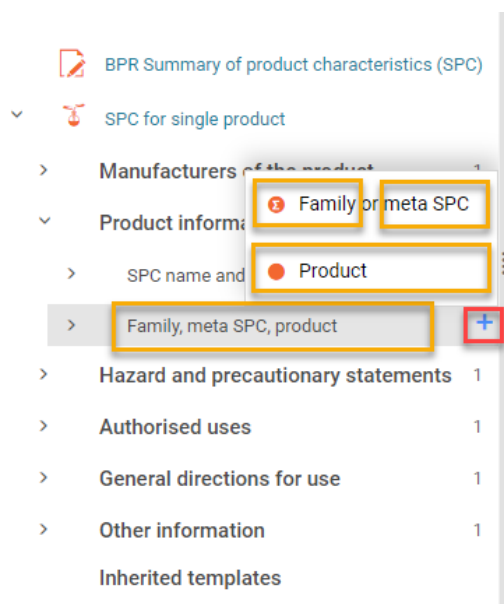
BPR Summary of product characteristics (SPC)

SPC for single product

Manufacturers of the product 1

Product informa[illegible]

SPC name and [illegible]

Family, meta SPC, product +

Family or meta SPC

Product

Hazard and precautionary statements 1

Authorised uses 1

General directions for use 1

Other information 1

Inherited templates